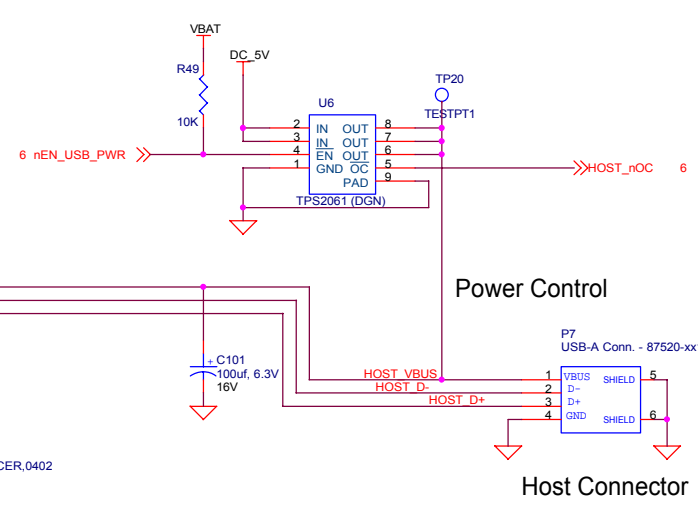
VBAT

R49

10K

DC_5V

U6

TP20

TESTPT1

6 nEN_USB_PWR

2 IN OUT 8
3 IN OUT 7
4 $\overline{EN}$ OUT 6
1 GND $\overline{OC}$ 5
PAD 9

TPS2061 (DGN)

HOST_nOC 6

Power Control

P7
USB-A Conn. - 87520-xx

C101
100uf, 6.3V
16V

HOST_VBUS
HOST_D-
HOST_D+

1 VBUS SHIELD 5
2 D-
3 D+
4 GND SHIELD 6

CER,0402

Host Connector